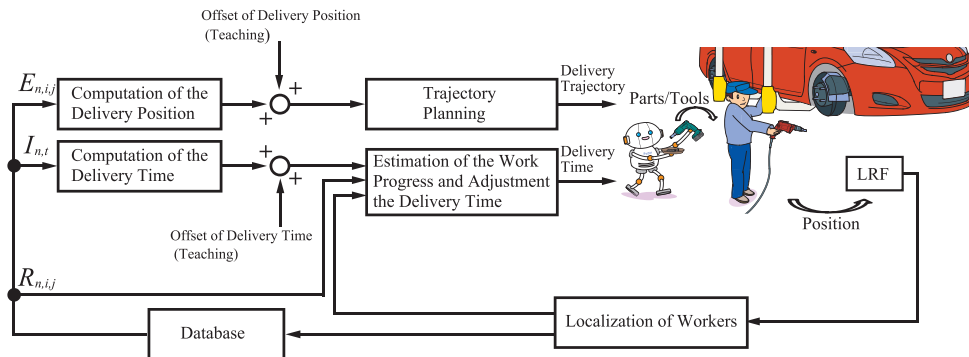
Offset of Delivery Position
(Teaching)

$E_{n,i,j}$

Computation of the Delivery Position

+

+

Trajectory Planning

Delivery Trajectory

Parts/Tools

$I_{n,t}$

Computation of the Delivery Time

+

+

Estimation of the Work Progress and Adjustment the Delivery Time

Delivery Time

LRF

Position

Offset of Delivery Time
(Teaching)

$R_{n,i,j}$

Database

Localization of Workers